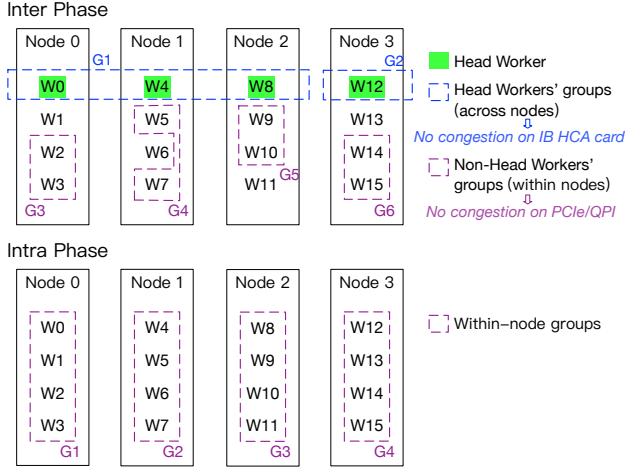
Inter Phase

Node 0
W0
W1
W2
W3
G3

Node 1
W4
W5
W6
W7
G4

Node 2
W8
W9
W10
W11
G5

Node 3
W12
W13
W14
W15
G6

G1
G2

Head Worker
Head Workers' groups (across nodes)
⇩
No congestion on IB HCA card
Non-Head Workers' groups (within nodes)
⇩
No congestion on PCIe/QPI

Intra Phase

Node 0
W0
W1
W2
W3
G1

Node 1
W4
W5
W6
W7
G2

Node 2
W8
W9
W10
W11
G3

Node 3
W12
W13
W14
W15
G4

Within-node groups